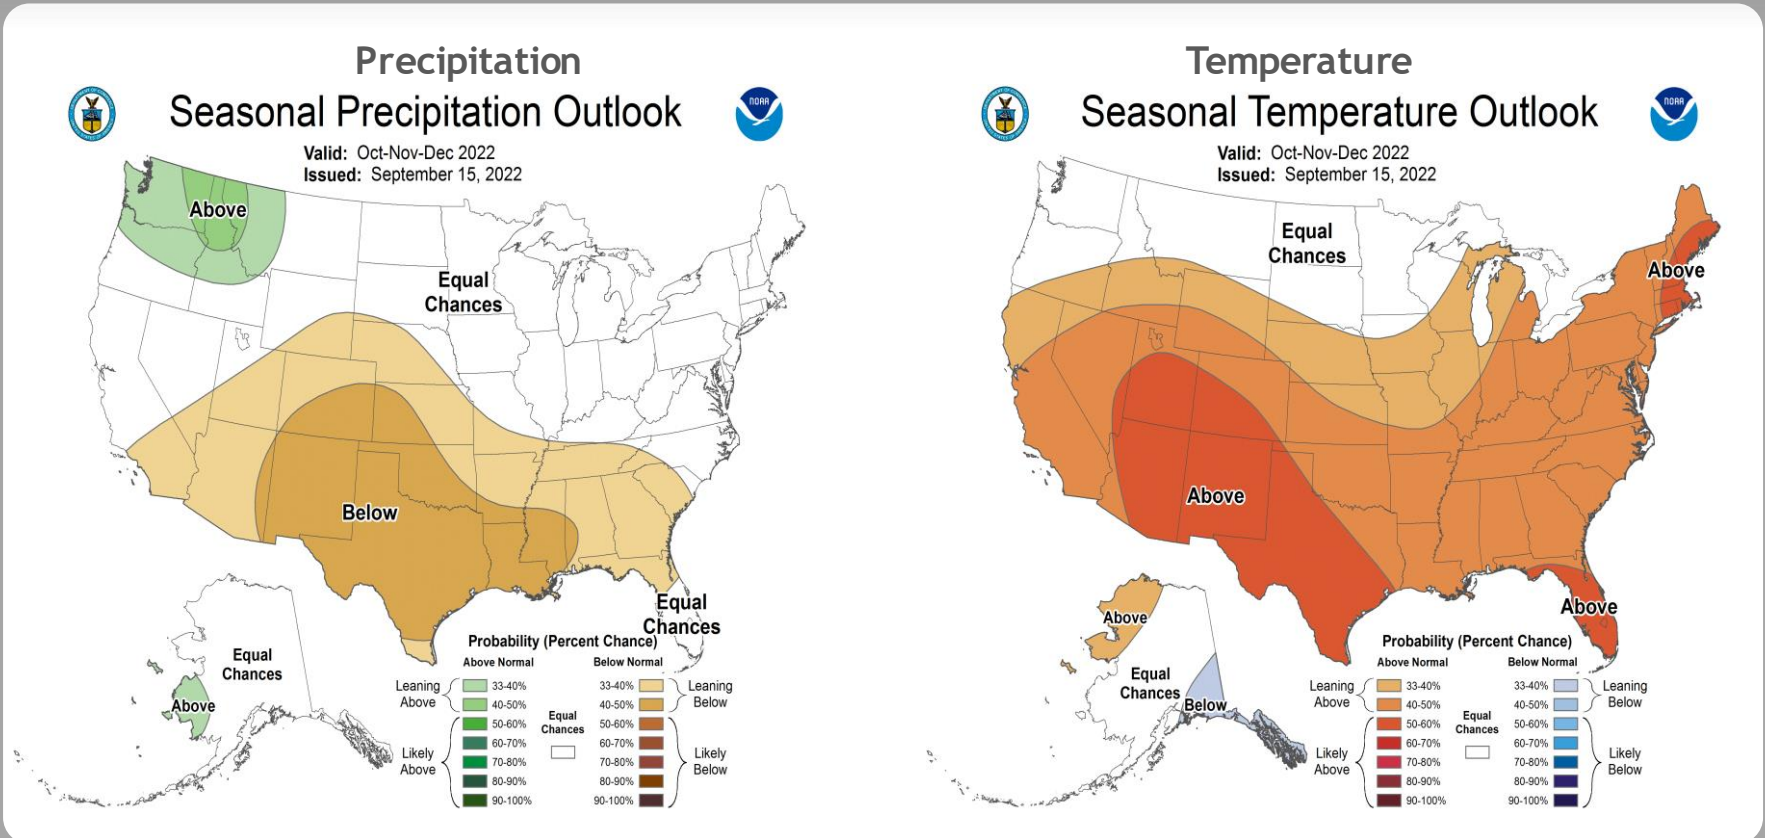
Precipitation

Seasonal Precipitation Outlook

Valid: Oct-Nov-Dec 2022
Issued: September 15, 2022

Above

Equal Chances

Below

Equal Chances

Equal Chances

Above

NOAA

Probability (Percent Chance)

| | Above Normal | | Below Normal | |
|---|---|---|---|---|
| Leaning Above | 33-40% | Equal Chances | 33-40% | Leaning Below |
| | 40-50% | | 40-50% | |
| Likely Above | 50-60% | | 50-60% | Likely Below |
| | 60-70% | | 60-70% | |
| | 70-80% | | 70-80% | |
| | 80-90% | | 80-90% | |
| | 90-100% | | 90-100% | |

Temperature

Seasonal Temperature Outlook

Valid: Oct-Nov-Dec 2022
Issued: September 15, 2022

Equal Chances

Above

Above

Above

Above

Equal Chances

Below

NOAA

Probability (Percent Chance)

| | Above Normal | | Below Normal | |
|---|---|---|---|---|
| Leaning Above | 33-40% | Equal Chances | 33-40% | Leaning Below |
| | 40-50% | | 40-50% | |
| Likely Above | 50-60% | | 50-60% | Likely Below |
| | 60-70% | | 60-70% | |
| | 70-80% | | 70-80% | |
| | 80-90% | | 80-90% | |
| | 90-100% | | 90-100% | |